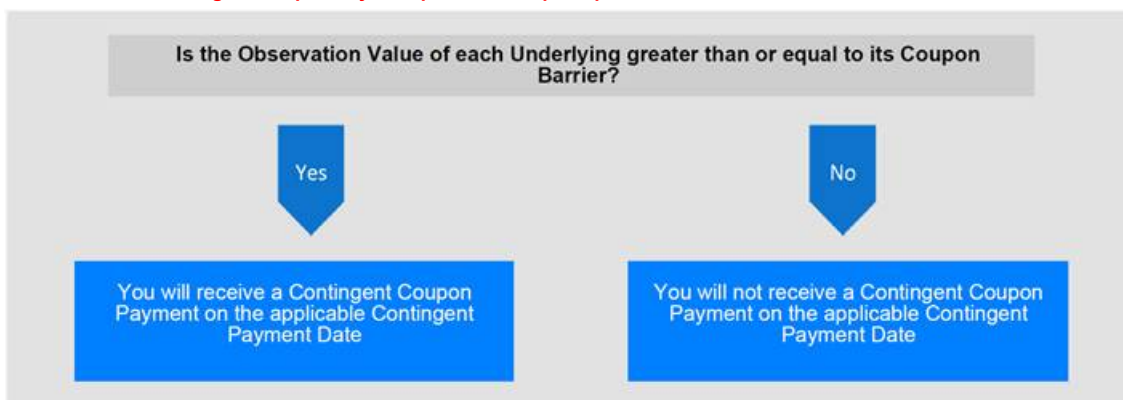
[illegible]

Is the Observation Value of each Underlying greater than or equal to its Coupon Barrier?

Yes

No

You will receive a Contingent Coupon Payment on the applicable Contingent Payment Date

You will not receive a Contingent Coupon Payment on the applicable Contingent Payment Date